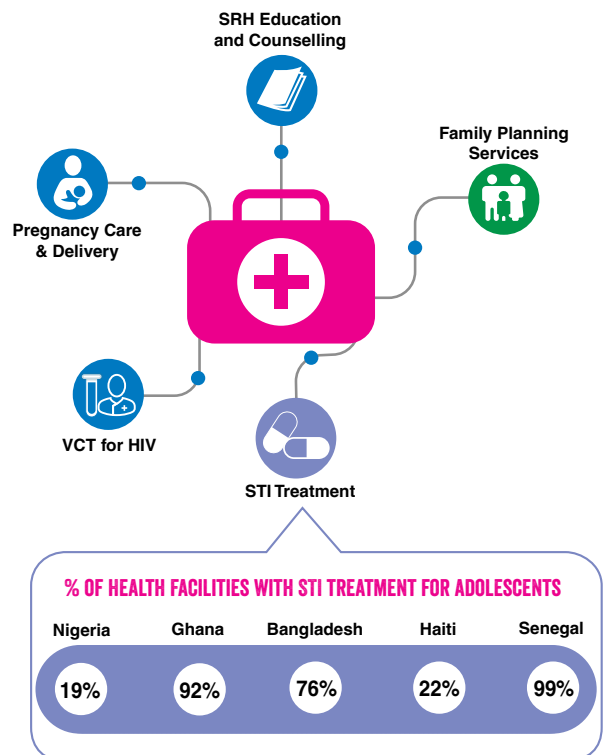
SRH Education and Counselling

Pregnancy Care & Delivery

Family Planning Services

VCT for HIV

STI Treatment

% OF HEALTH FACILITIES WITH STI TREATMENT FOR ADOLESCENTS

| Nigeria | Ghana | Bangladesh | Haiti | Senegal |
|---|---|---|---|---|
| 19% | 92% | 76% | 22% | 99% |